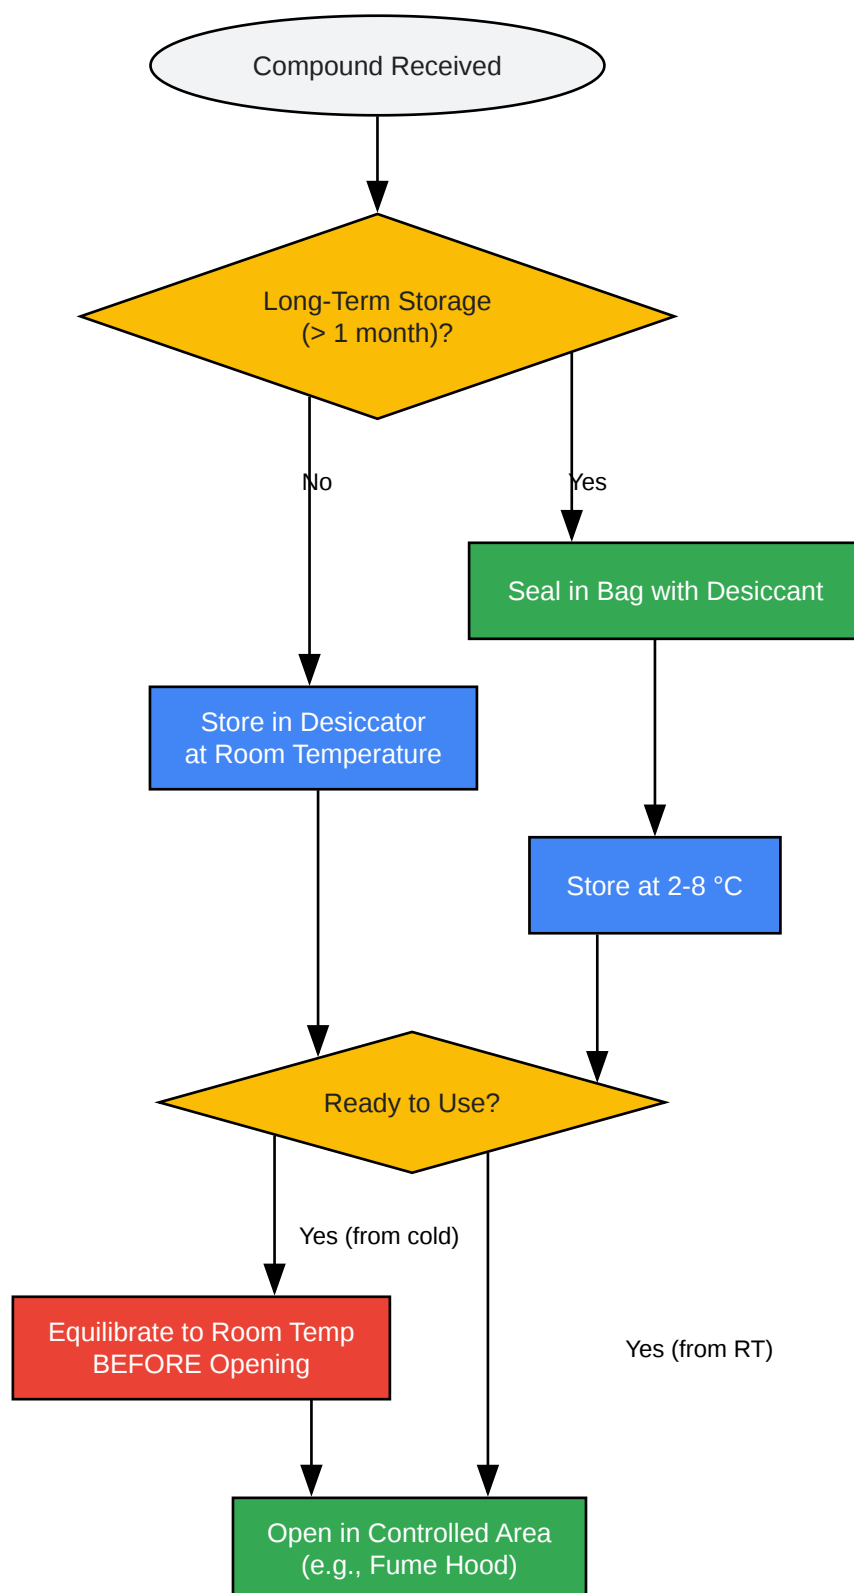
Compound Received

Long-Term Storage
(> 1 month)?

No

Yes

Seal in Bag with Desiccant

Store in Desiccator
at Room Temperature

Store at 2-8 °C

Ready to Use?

Yes (from cold)

Equilibrate to Room Temp
BEFORE Opening

Yes (from RT)

Open in Controlled Area
(e.g., Fume Hood)